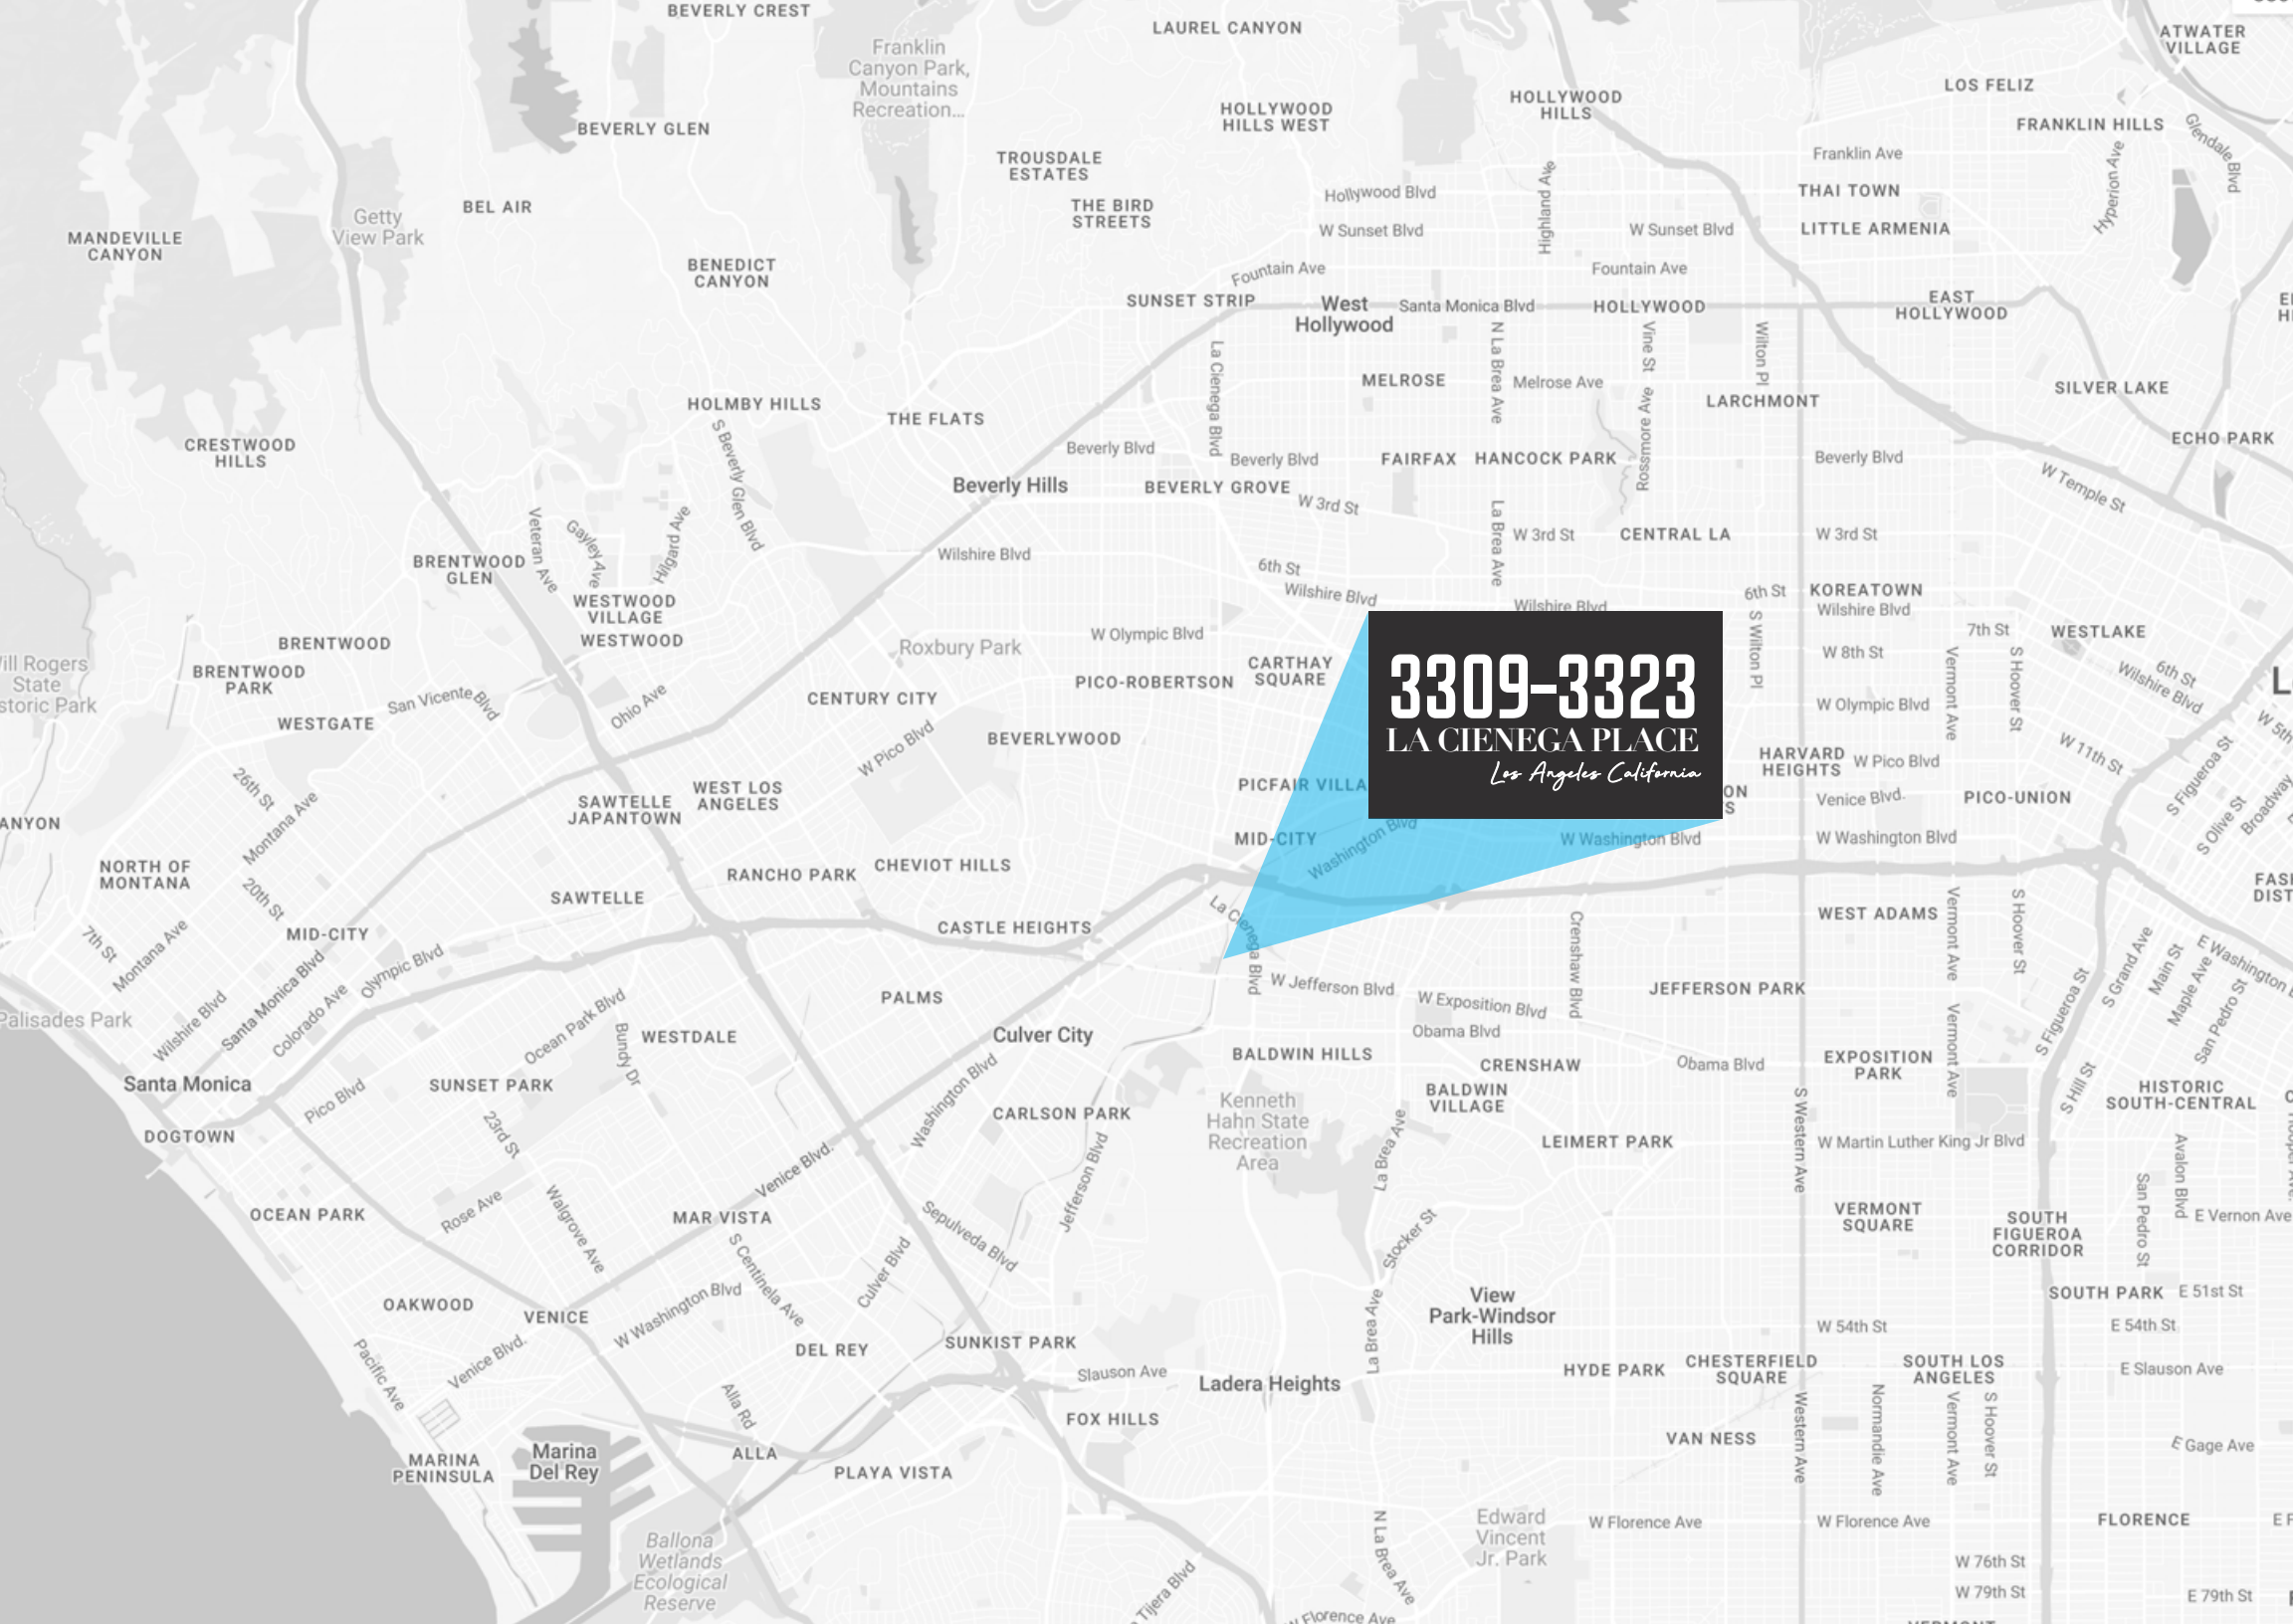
3309-3323
LA CIENEGA PLACE
Los Angeles California

BEVERLY CREST
LAUREL CANYON
ATWATER VILLAGE
Franklin Canyon Park, Mountains Recreation...
HOLLYWOOD HILLS WEST
HOLLYWOOD HILLS
LOS FELIZ
BEVERLY GLEN
FRANKLIN HILLS
TROUSDALE ESTATES
Franklin Ave
BEL AIR
THE BIRD STREETS
Hollywood Blvd
THAI TOWN
MANDEVILLE CANYON
Getty View Park
W Sunset Blvd
W Sunset Blvd
LITTLE ARMENIA
BENEDICT CANYON
Fountain Ave
Fountain Ave
SUNSET STRIP
West Hollywood
Santa Monica Blvd
HOLLYWOOD
EAST HOLLYWOOD
MELROSE
Melrose Ave
LARCHMONT
SILVER LAKE
HOLMBY HILLS
THE FLATS
CRESTWOOD HILLS
Beverly Blvd
Beverly Blvd
FAIRFAX
HANCOCK PARK
Beverly Blvd
ECHO PARK
Beverly Hills
BEVERLY GROVE
W 3rd St
W 3rd St
CENTRAL LA
W 3rd St
W Temple St
BRENTWOOD GLEN
Wilshire Blvd
6th St
Wilshire Blvd
Wilshire Blvd
6th St
KOREATOWN
Wilshire Blvd
WESTWOOD VILLAGE
WESTWOOD
7th St
WESTLAKE
BRENTWOOD
Roxbury Park
W Olympic Blvd
CARTHAY SQUARE
W 8th St
Will Rogers State Historic Park
BRENTWOOD PARK
PICO-ROBERTSON
W Olympic Blvd
WESTGATE
San Vicente Blvd
CENTURY CITY
BEVERLYWOOD
HARVARD HEIGHTS
W Pico Blvd
CANYON
SAWTELLE JAPANTOWN
WEST LOS ANGELES
PICFAIR VILLA
Venice Blvd
PICO-UNION
MID-CITY
Washington Blvd
W Washington Blvd
W Washington Blvd
NORTH OF MONTANA
RANCHO PARK
CHEVIOT HILLS
SAWTELLE
CASTLE HEIGHTS
WEST ADAMS
MID-CITY
W Jefferson Blvd
W Exposition Blvd
JEFFERSON PARK
PALMS
Obama Blvd
Palisades Park
WESTDALE
Culver City
BALDWIN HILLS
CRENSHAW
Obama Blvd
EXPOSITION PARK
Santa Monica
SUNSET PARK
BALDWIN VILLAGE
HISTORIC SOUTH-CENTRAL
DOGTOWN
CARLSON PARK
Kenneth Hahn State Recreation Area
LEIMERT PARK
W Martin Luther King Jr Blvd
OCEAN PARK
MAR VISTA
VERMONT SQUARE
SOUTH FIGUEROA CORRIDOR
E Vernon Ave
OAKWOOD
VENICE
View Park-Windsor Hills
SOUTH PARK
E 51st St
W 54th St
E 54th St
DEL REY
SUNKIST PARK
Slauson Ave
Ladera Heights
HYDE PARK
CHESTERFIELD SQUARE
SOUTH LOS ANGELES
E Slauson Ave
FOX HILLS
VAN NESS
E Gage Ave
MARINA PENINSULA
Marina Del Rey
ALLA
PLAYA VISTA
Edward Vincent Jr. Park
W Florence Ave
W Florence Ave
FLORENCE
Ballona Wetlands Ecological Reserve
W 76th St
W 79th St
E 79th St
W Florence Ave